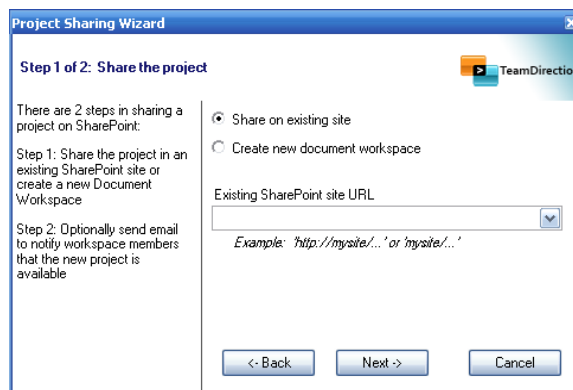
Project Sharing Wizard

Step 1 of 2: Share the project

TeamDirectio

There are 2 steps in sharing a project on SharePoint:

Step 1: Share the project in an existing SharePoint site or create a new Document Workspace

Step 2: Optionally send email to notify workspace members that the new project is available

Share on existing site

Create new document workspace

Existing SharePoint site URL

Example: 'http://mysite/...' or 'mysite/...'

<- Back

Next ->

Cancel